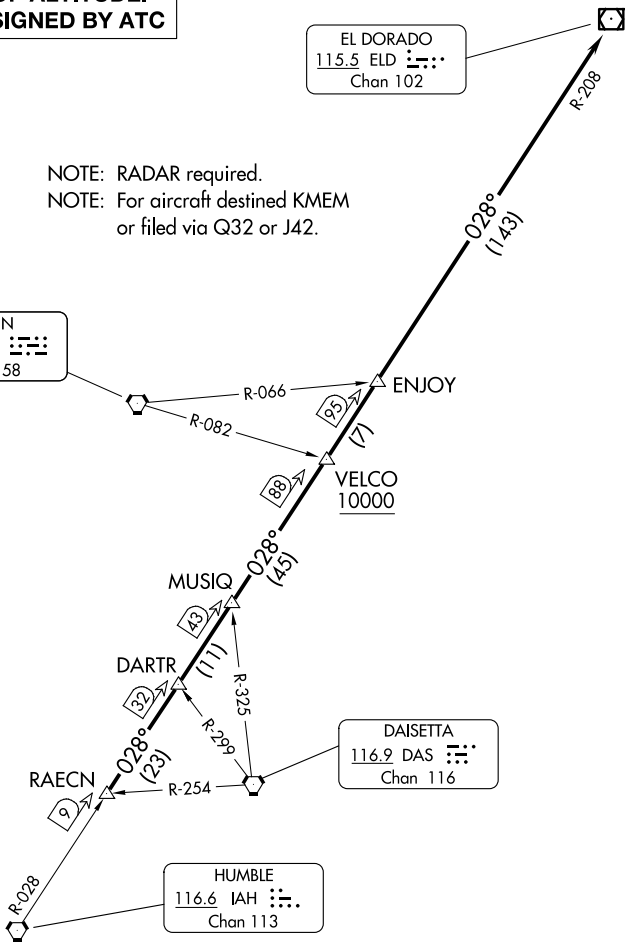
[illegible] ALTITUDE:
SIGNED BY ATC

EL DORADO
115.5 ELD
Chan 102

R-208

NOTE: RADAR required.
NOTE: For aircraft destined KMEM or filed via Q32 or J42.

028°
(143)

N
58

R-066

ENJOY

95

(7)

R-082

88

VELCO
10000

028°
(45)

MUSIQ

43

(11)

DARTR

32

R-325

R-299

DAISETTA
116.9 DAS
Chan 116

028°
(23)

RAECN

9

R-254

R-028

HUMBLE
116.6 IAH
Chan 113